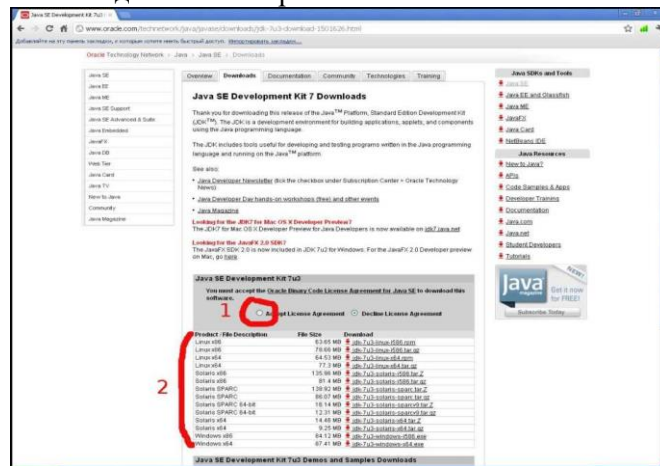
Java SE Development Kit 7u3

www.oracle.com/technetwork/java/javase/downloads/jdk-7u3-download-1501626.html

Добавляйте на эту панель закладки, к которым хотите иметь быстрый доступ. Импортировать закладки...

Oracle Technology Network > Java > Java SE > Downloads

Java SE
Java EE
Java ME
Java SE Support
Java SE Advanced & Suite
Java Embedded
JavaFX
Java DB
Web Tier
Java Card
Java TV
New to Java
Community
Java Magazine

Overview | Downloads | Documentation | Community | Technologies | Training

Java SE Development Kit 7 Downloads

Thank you for downloading this release of the Java$^{TM}$ Platform, Standard Edition Development Kit (JDK$^{TM}$). The JDK is a development environment for building applications, applets, and components using the Java programming language.

The JDK includes tools useful for developing and testing programs written in the Java programming language and running on the Java$^{TM}$ platform.

See also:

• Java Developer Newsletter (tick the checkbox under Subscription Center > Oracle Technology News)

• Java Developer Day hands-on workshops (free) and other events

• Java Magazine

Looking for the JDK7 for Mac OS X Developer Preview?
The JDK7 for Mac OS X Developer Preview for Java Developers is now available on jdk7.java.net

Looking for the JavaFX 2.0 SDK?
The JavaFX SDK 2.0 is now included in JDK 7u2 for Windows. For the JavaFX 2.0 Developer preview on Mac, go here.

Java SE Development Kit 7u3

You must accept the Oracle Binary Code License Agreement for Java SE to download this software.

1

Accept License Agreement   Decline License Agreement

2

| Product / File Description | File Size | Download |
|---|---|---|
| Linux x86 | 63.65 MB | jdk-7u3-linux-i586.rpm |
| Linux x86 | 78.66 MB | jdk-7u3-linux-i586.tar.gz |
| Linux x64 | 64.53 MB | jdk-7u3-linux-x64.rpm |
| Linux x64 | 77.3 MB | jdk-7u3-linux-x64.tar.gz |
| Solaris x86 | 135.96 MB | jdk-7u3-solaris-i586.tar.Z |
| Solaris x86 | 81.4 MB | jdk-7u3-solaris-i586.tar.gz |
| Solaris SPARC | 138.92 MB | jdk-7u3-solaris-sparc.tar.Z |
| Solaris SPARC | 86.07 MB | jdk-7u3-solaris-sparc.tar.gz |
| Solaris SPARC 64-bit | 16.14 MB | jdk-7u3-solaris-sparcv9.tar.Z |
| Solaris SPARC 64-bit | 12.31 MB | jdk-7u3-solaris-sparcv9.tar.gz |
| Solaris x64 | 14.46 MB | jdk-7u3-solaris-x64.tar.Z |
| Solaris x64 | 9.25 MB | jdk-7u3-solaris-x64.tar.gz |
| Windows x86 | 84.12 MB | jdk-7u3-windows-i586.exe |
| Windows x64 | 87.41 MB | jdk-7u3-windows-x64.exe |

Java SE Development Kit 7u3 Demos and Samples Downloads

Java SDKs and Tools
Java SE
Java EE and Glassfish
Java ME
JavaFX
Java Card
NetBeans IDE

Java Resources
New to Java?
APIs
Code Samples & Apps
Developer Training
Documentation
Java.com
Java.net
Student Developers
Tutorials

Java magazine
NEW!
Get it now for FREE!
Subscribe Today